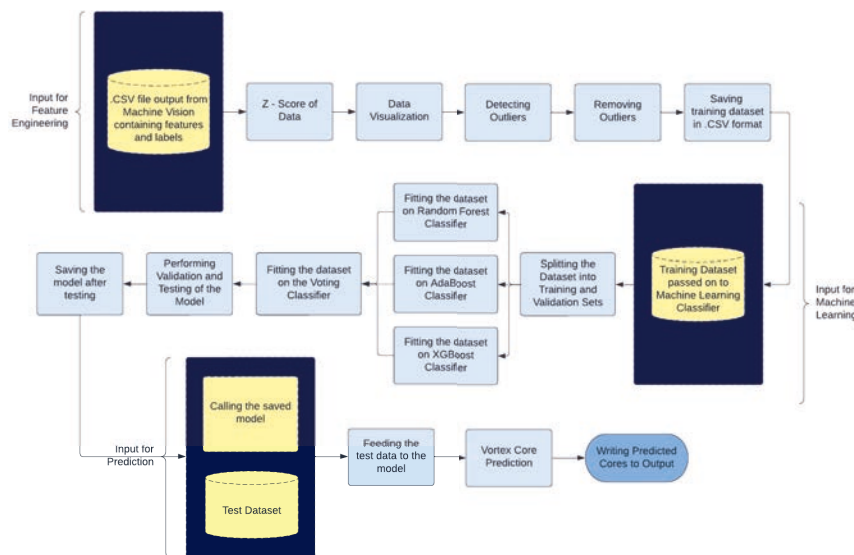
Input for Feature Engineering

.CSV file output from Machine Vision containing features and labels

Z - Score of Data

Data Visualization

Detecting Outliers

Removing Outliers

Saving training dataset in .CSV format

Input for Machine Learning

Training Dataset passed on to Machine Learning Classifier

Splitting the Dataset into Training and Validation Sets

Fitting the dataset on Random Forest Classifier

Fitting the dataset on AdaBoost Classifier

Fitting the dataset on XGBoost Classifier

Fitting the dataset on the Voting Classifier

Performing Validation and Testing of the Model

Saving the model after testing

Input for Prediction

Calling the saved model

Test Dataset

Feeding the test data to the model

Vortex Core Prediction

Writing Predicted Cores to Output